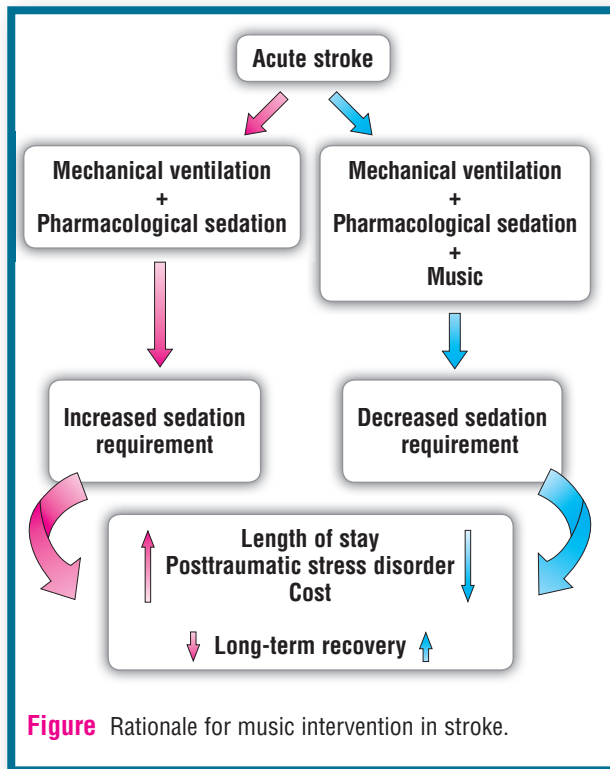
Acute stroke

Mechanical ventilation
+
Pharmacological sedation

Mechanical ventilation
+
Pharmacological sedation
+
Music

Increased sedation requirement

Decreased sedation requirement

Length of stay
Posttraumatic stress disorder
Cost

Long-term recovery

**Figure** Rationale for music intervention in stroke.